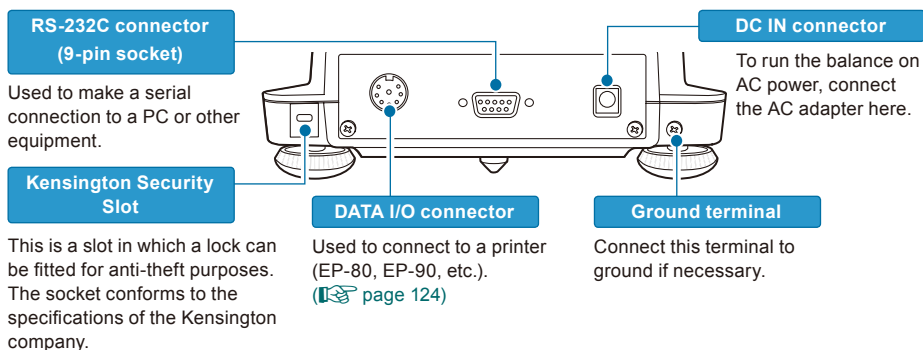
RS-232C connector (9-pin socket)

Used to make a serial connection to a PC or other equipment.

Kensington Security Slot

This is a slot in which a lock can be fitted for anti-theft purposes. The socket conforms to the specifications of the Kensington company.

DATA I/O connector

Used to connect to a printer (EP-80, EP-90, etc.). (☞ page 124)

DC IN connector

To run the balance on AC power, connect the AC adapter here.

Ground terminal

Connect this terminal to ground if necessary.